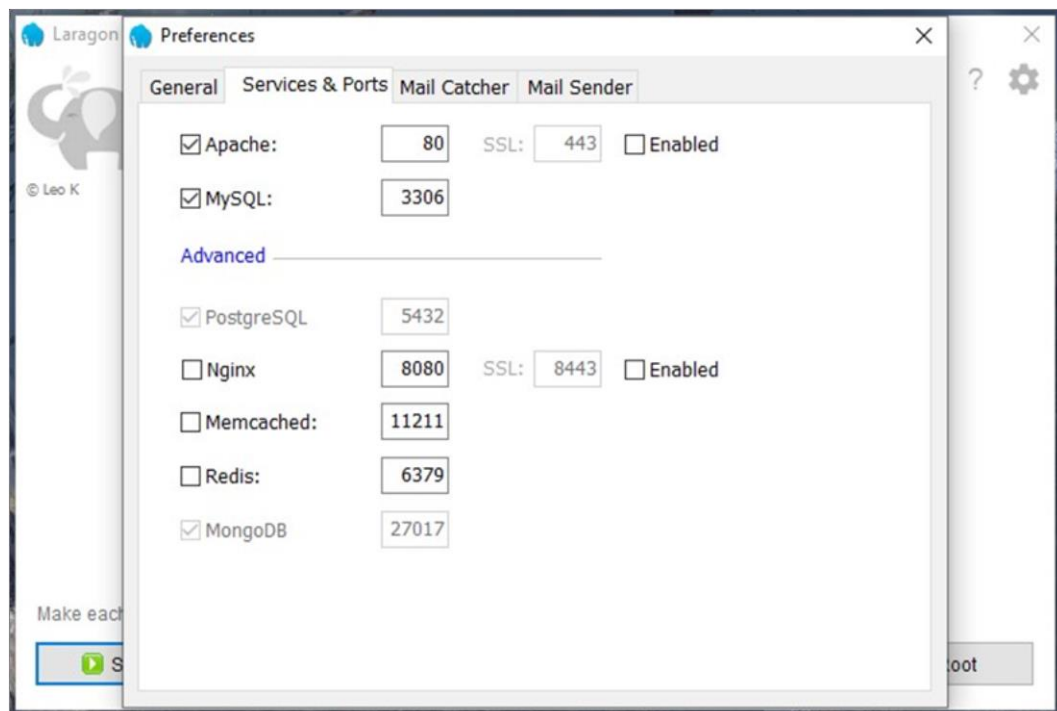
Laragon
Preferences
×
×
?
© Leo K
General
Services & Ports
Mail Catcher
Mail Sender
Apache: 80 SSL: 443 Enabled
MySQL: 3306
Advanced
PostgreSQL 5432
Nginx 8080 SSL: 8443 Enabled
Memcached: 11211
Redis: 6379
MongoDB 27017
Make each
S
oot